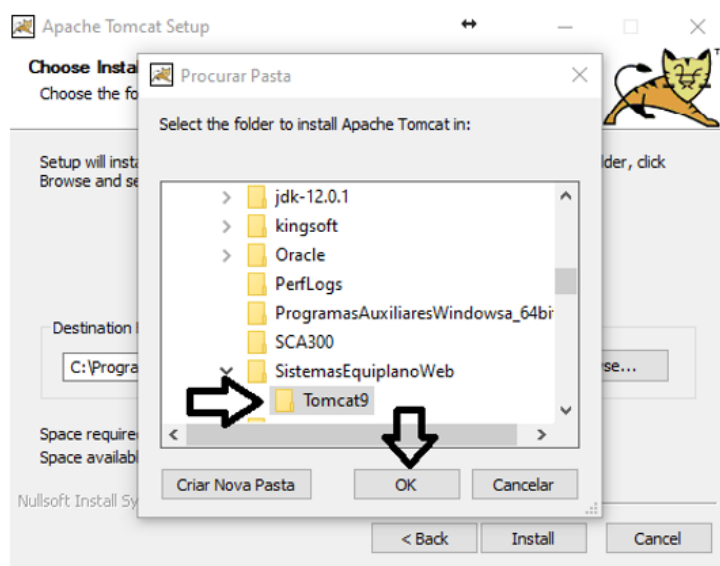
Apache Tomcat Setup

Choose Instal

Choose the fo

Setup will insta

Browse and se

lder, click

Destination

C:\Progra

se...

Space require

Space availabl

Nullsoft Install Sy

Procurar Pasta

Select the folder to install Apache Tomcat in:

jdk-12.0.1

kingsoft

Oracle

PerfLogs

ProgramasAuxiliaresWindowsa_64bi

SCA300

SistemasEquiplanoWeb

Tomcat9

Criar Nova Pasta

OK

Cancelar

< Back

Install

Cancel